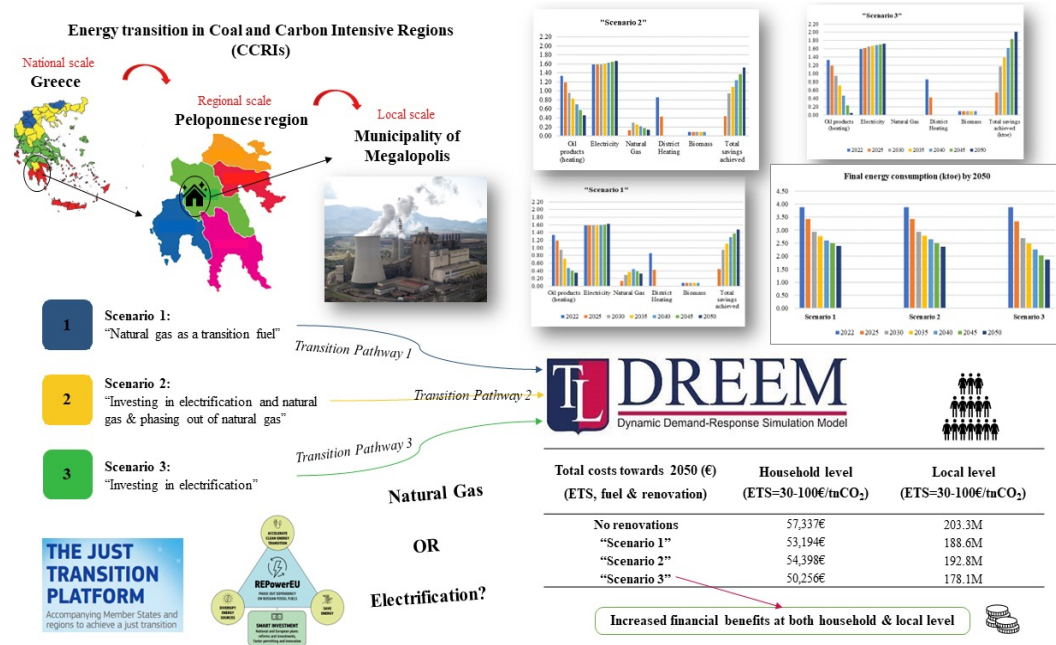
Energy transition in Coal and Carbon Intensive Regions (CCRIs)

National scale
Greece

Regional scale
Peloponnese region

Local scale
Municipality of Megalopolis

"Scenario 2"
2.20
2.00
1.80
1.60
1.40
1.20
1.00
0.80
0.60
0.40
0.20
0.00
Oil products (heating)
Electricity
Natural Gas
District Heating
Biomass
Total savings achieved

"Scenario 3"
2.20
2.00
1.80
1.60
1.40
1.20
1.00
0.80
0.60
0.40
0.20
0.00
Oil products (heating)
Electricity
Natural Gas
District Heating
Biomass
Total savings achieved (ktoe)
2022 2025 2030 2035 2040 2045 2050

"Scenario 1"
2.20
2.00
1.80
1.60
1.40
1.20
1.00
0.80
0.60
0.40
0.20
0.00
Oil products (heating)
Electricity
Natural Gas
District Heating
Biomass
Total savings achieved
2022 2025 2030 2035 2040 2045 2050

Final energy consumption (ktoe) by 2050
4.50
4.00
3.50
3.00
2.50
2.00
1.50
1.00
0.50
0.00
Scenario 1
Scenario 2
Scenario 3
2022 2025 2030 2035 2040 2045 2050

1
Scenario 1:
"Natural gas as a transition fuel"

2
Scenario 2:
"Investing in electrification and natural gas & phasing out of natural gas"

3
Scenario 3:
"Investing in electrification"

Transition Pathway 1
Transition Pathway 2
Transition Pathway 3

TL DREEM
Dynamic Demand-Response Simulation Model

| Total costs towards 2050 (€) (ETS, fuel & renovation) | Household level (ETS=30-100€/tnCO$_2$) | Local level (ETS=30-100€/tnCO$_2$) |
|---|---|---|
| No renovations | 57,337€ | 203.3M |
| "Scenario 1" | 53,194€ | 188.6M |
| "Scenario 2" | 54,398€ | 192.8M |
| "Scenario 3" | 50,256€ | 178.1M |

Natural Gas

OR

Electrification?

Increased financial benefits at both household & local level

THE JUST TRANSITION PLATFORM
Accompanying Member States and regions to achieve a just transition

ACCELERATE CLEAN ENERGY TRANSITION
REPowerEU
PHASE OUT DEPENDENCY ON RUSSIAN FOSSIL FUELS
DIVERSIFY ENERGY SOURCES
SAVE ENERGY
SMART INVESTMENT
National and European plans reforms and investments, faster permitting and innovation